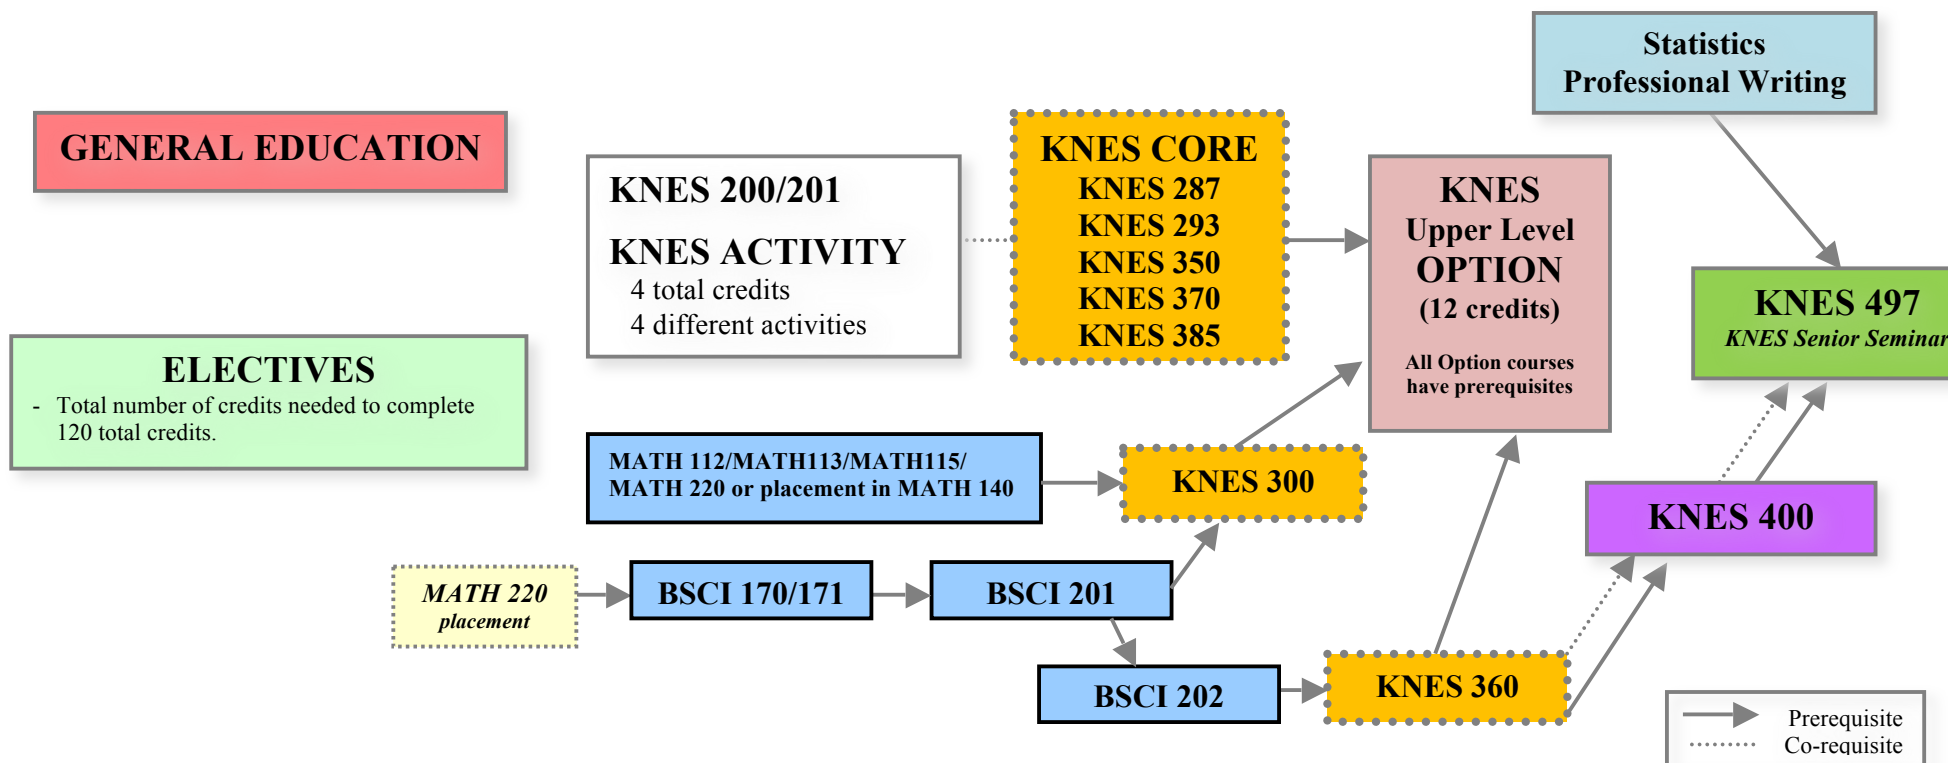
GENERAL EDUCATION

ELECTIVES
- Total number of credits needed to complete 120 total credits.

KNES 200/201

KNES ACTIVITY
4 total credits
4 different activities

KNES CORE
KNES 287
KNES 293
KNES 350
KNES 370
KNES 385

Statistics
Professional Writing

KNES
Upper Level
OPTION
(12 credits)
All Option courses have prerequisites

KNES 497
KNES Senior Seminar

MATH 112/MATH113/MATH115/
MATH 220 or placement in MATH 140

KNES 300

KNES 400

MATH 220
placement

BSCI 170/171

BSCI 201

BSCI 202

KNES 360

Prerequisite
Co-requisite